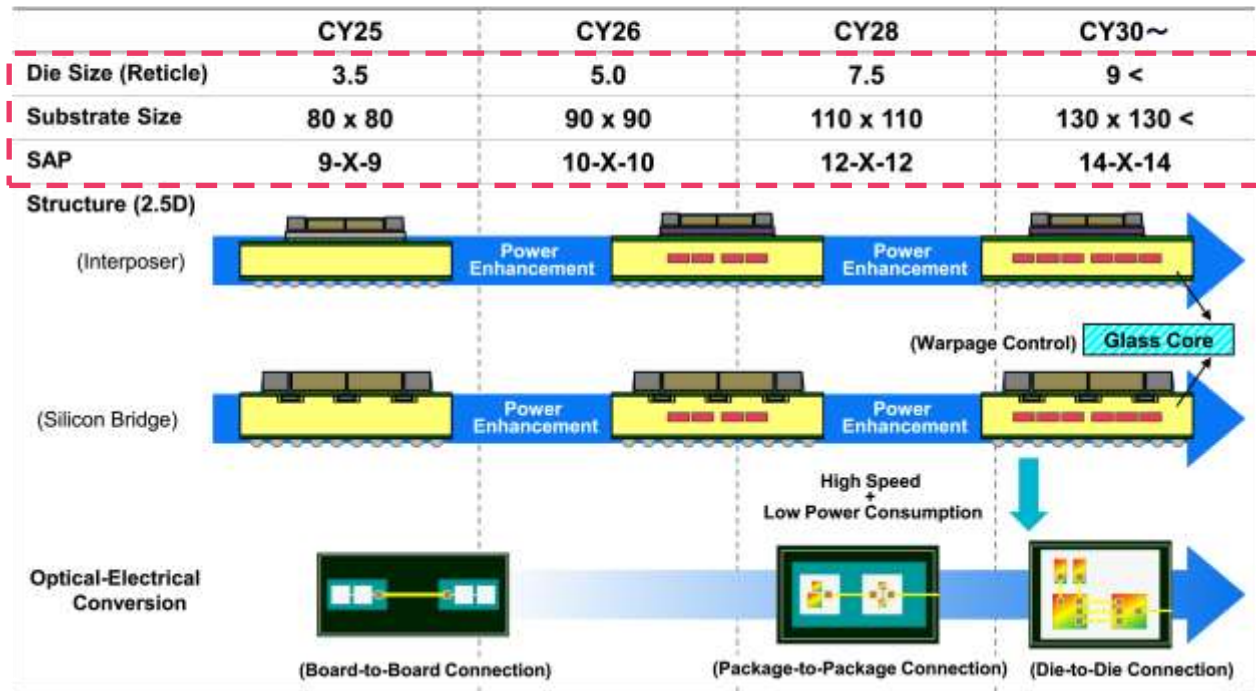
| | CY25 | CY26 | CY28 | CY30～ |
|---|---|---|---|---|
| Die Size (Reticle) | 3.5 | 5.0 | 7.5 | 9 < |
| Substrate Size | 80 x 80 | 90 x 90 | 110 x 110 | 130 x 130 < |
| SAP | 9-X-9 | 10-X-10 | 12-X-12 | 14-X-14 |

Structure (2.5D)

(Interposer)

Power Enhancement

Power Enhancement

(Warpage Control) Glass Core

(Silicon Bridge)

Power Enhancement

Power Enhancement

High Speed + Low Power Consumption

Optical-Electrical Conversion

(Board-to-Board Connection)

(Package-to-Package Connection)

(Die-to-Die Connection)